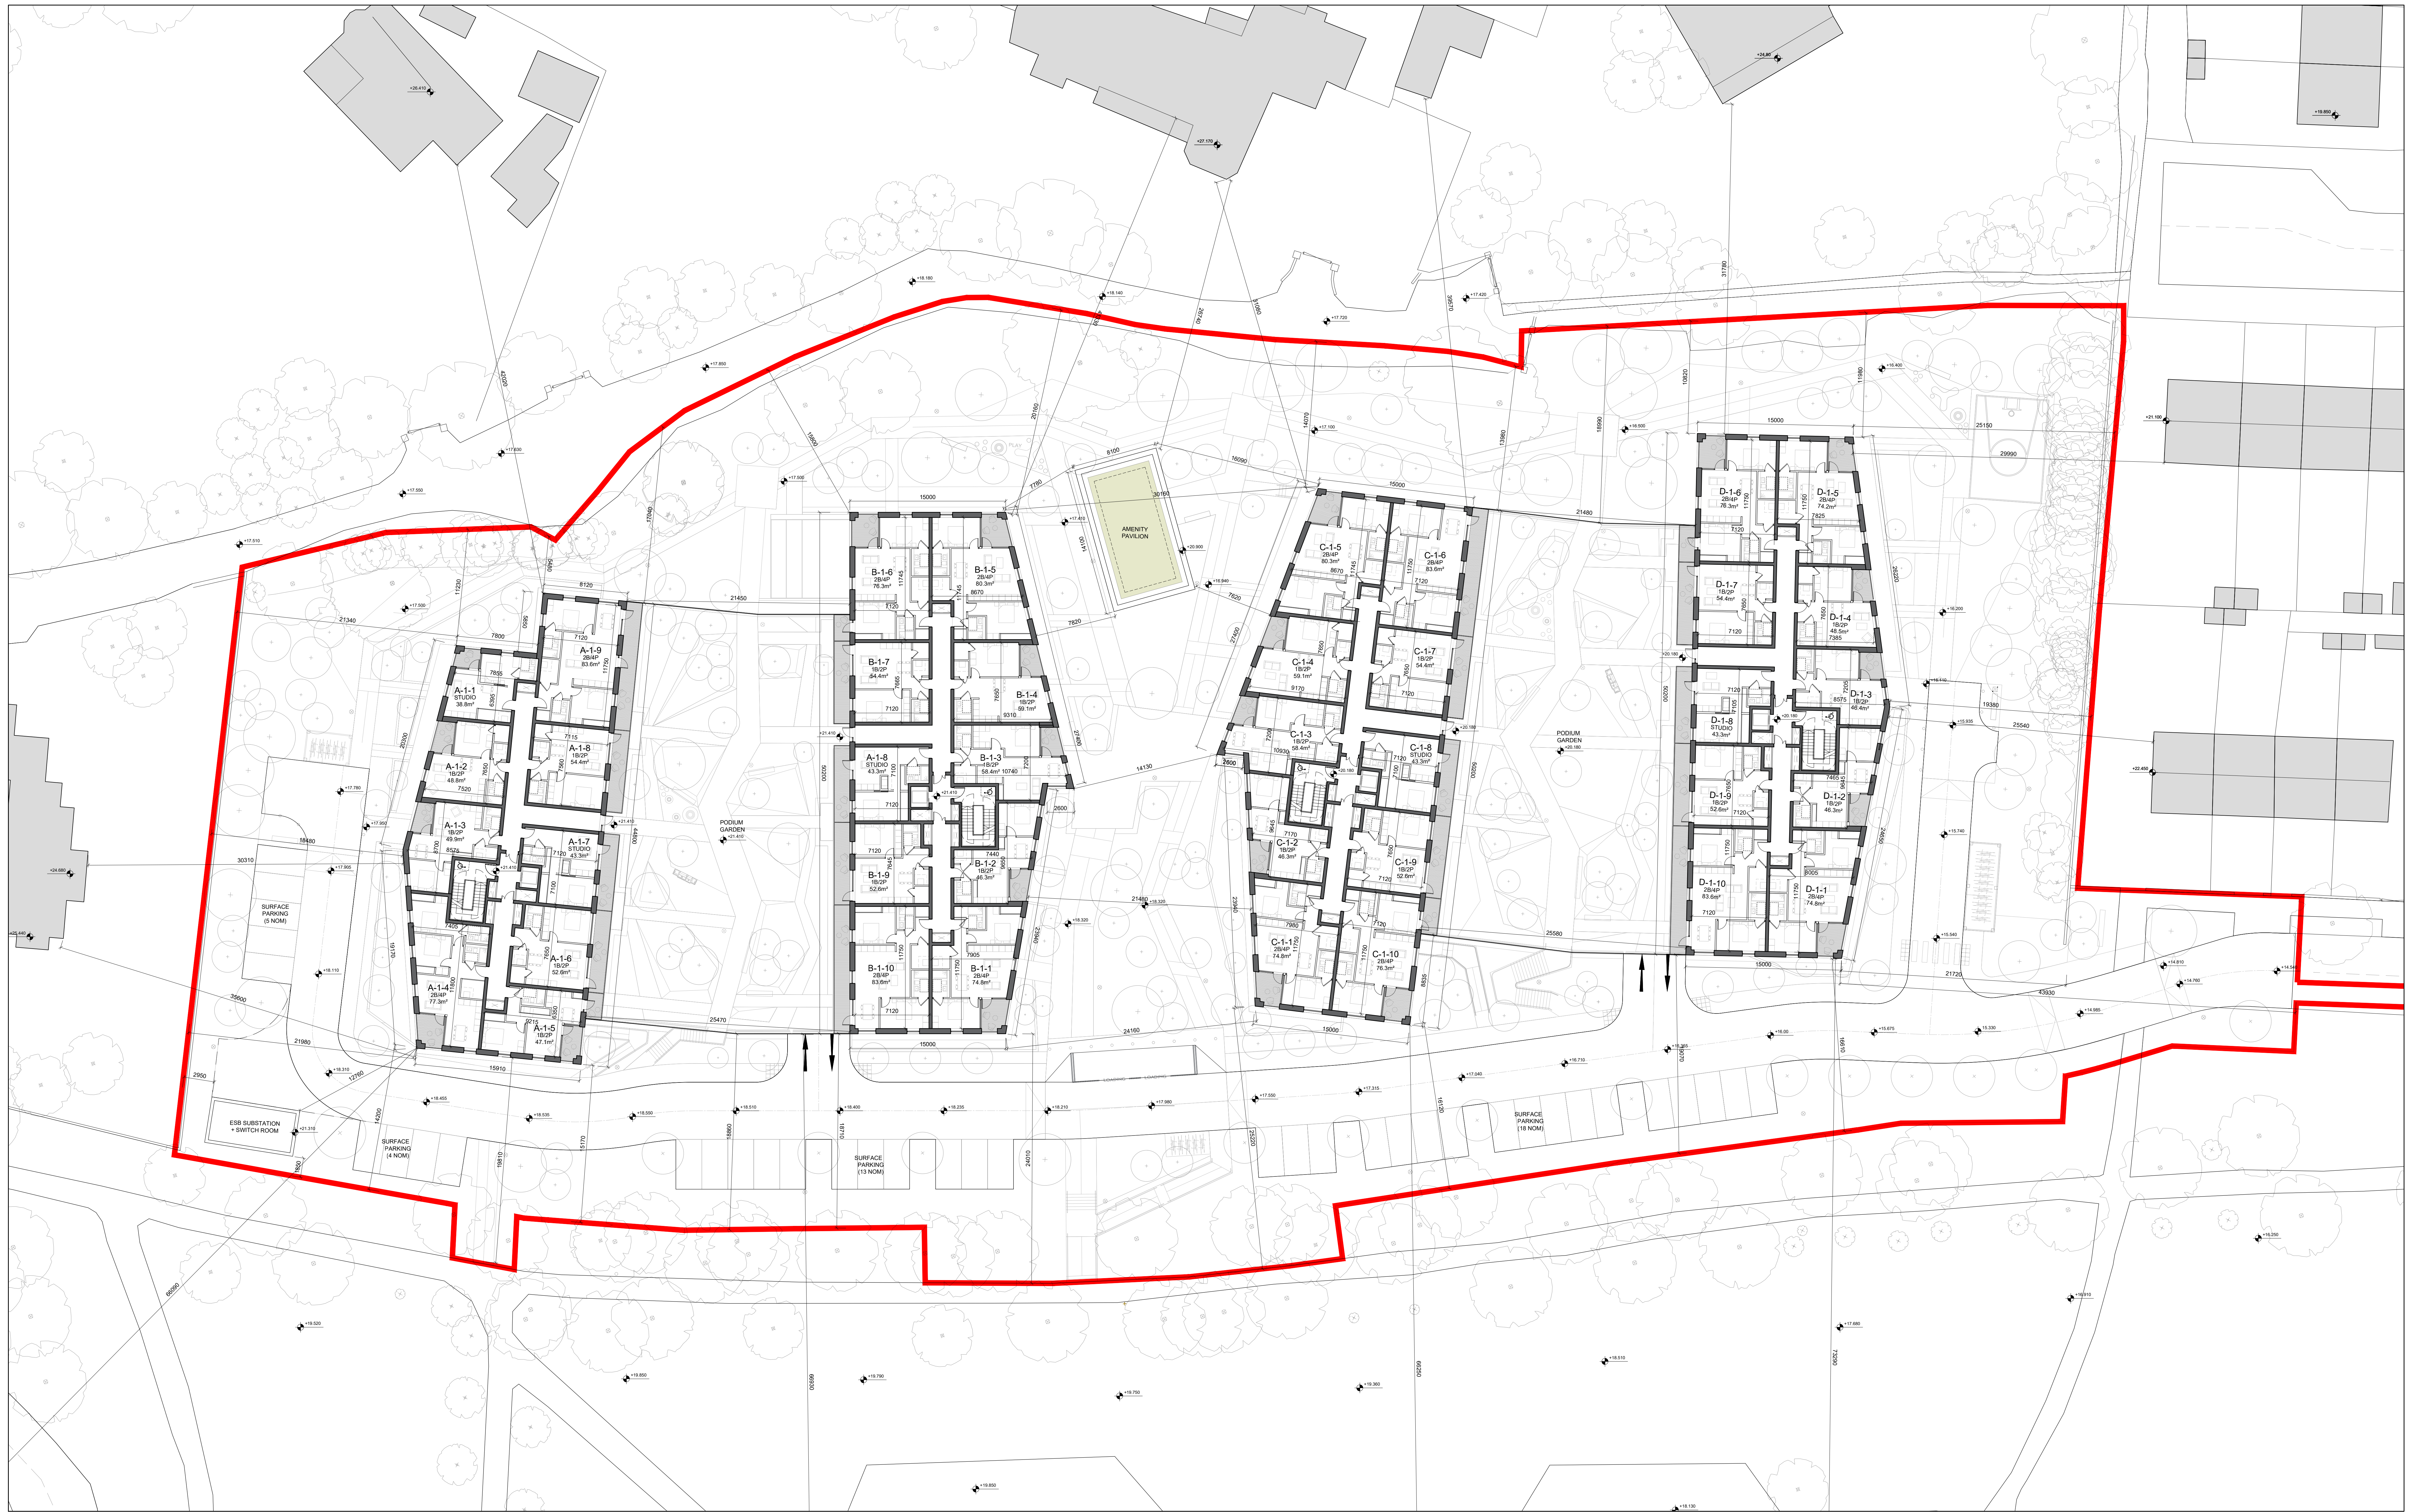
AMENITY PAVILION

B-1-6
2B/4P
76.3m²

B-1-5
2B/4P
80.3m²

B-1-7
1B/2P
54.4m²

B-1-4
1B/2P
59.1m²

A-1-8
STUDIO
43.3m²

B-1-3
1B/2P
58.4m²

B-1-9
1B/2P
52.6m²

B-1-2
1B/2P
46.3m²

B-1-10
2B/4P
83.6m²

B-1-1
2B/4P
74.8m²

A-1-9
2B/4P
83.6m²

A-1-1
STUDIO
38.8m²

A-1-8
1B/2P
54.4m²

A-1-2
1B/2P
48.8m²

A-1-3
1B/2P
49.9m²

A-1-7
STUDIO
43.3m²

A-1-6
1B/2P
52.6m²

A-1-4
2B/4P
77.3m²

A-1-5
1B/2P
47.1m²

C-1-5
2B/4P
80.3m²

C-1-6
2B/4P
83.6m²

C-1-4
1B/2P
59.1m²

C-1-7
1B/2P
54.4m²

C-1-3
1B/2P
58.4m²

C-1-8
STUDIO
43.3m²

C-1-2
1B/2P
46.3m²

C-1-9
1B/2P
52.6m²

C-1-1
2B/4P
74.8m²

C-1-10
2B/4P
76.3m²

D-1-6
2B/4P
76.3m²

D-1-5
2B/4P
74.2m²

D-1-7
1B/2P
54.4m²

D-1-4
1B/2P
48.5m²

D-1-3
1B/2P
48.4m²

D-1-8
STUDIO
43.3m²

D-1-9
1B/2P
52.6m²

D-1-2
1B/2P
46.3m²

D-1-10
2B/4P
83.6m²

D-1-1
2B/4P
74.8m²

PODIUM GARDEN

PODIUM GARDEN

SURFACE PARKING
(5 NOM)

SURFACE PARKING
(4 NOM)

SURFACE PARKING
(13 NOM)

SURFACE PARKING
(18 NOM)

ESB SUBSTATION
+ SWITCH ROOM

15000
15000
15000
15000
15000
15000
15910
21450
21340
21480
25470
24160
25580
21720
25150
29990
19380
25540
30310
18480
35600
21980
43930
30160
16090
14130
7820
7820
8100
8120
7800
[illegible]